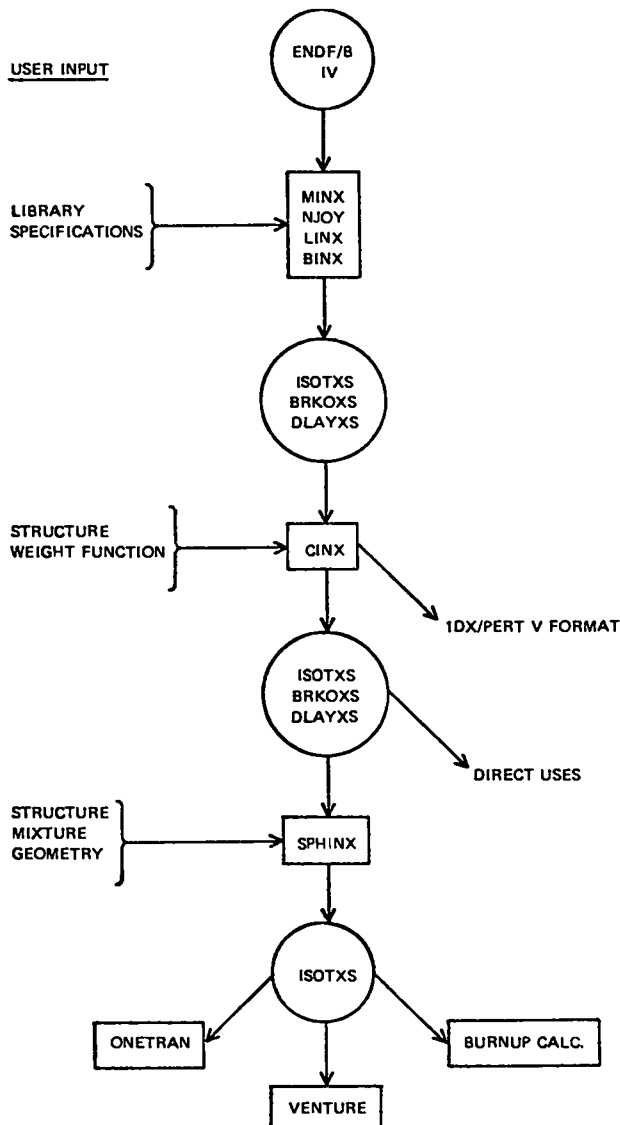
USER INPUT

ENDF/B IV

LIBRARY SPECIFICATIONS

MINX
NJOY
LINX
BINX

ISOTXS
BRKOXS
DLAYXS

STRUCTURE
WEIGHT FUNCTION

CINX

1DX/PERT V FORMAT

ISOTXS
BRKOXS
DLAYXS

DIRECT USES

STRUCTURE
MIXTURE
GEOMETRY

SPHINX

ISOTXS

ONETRAN

BURNUP CALC.

VENTURE